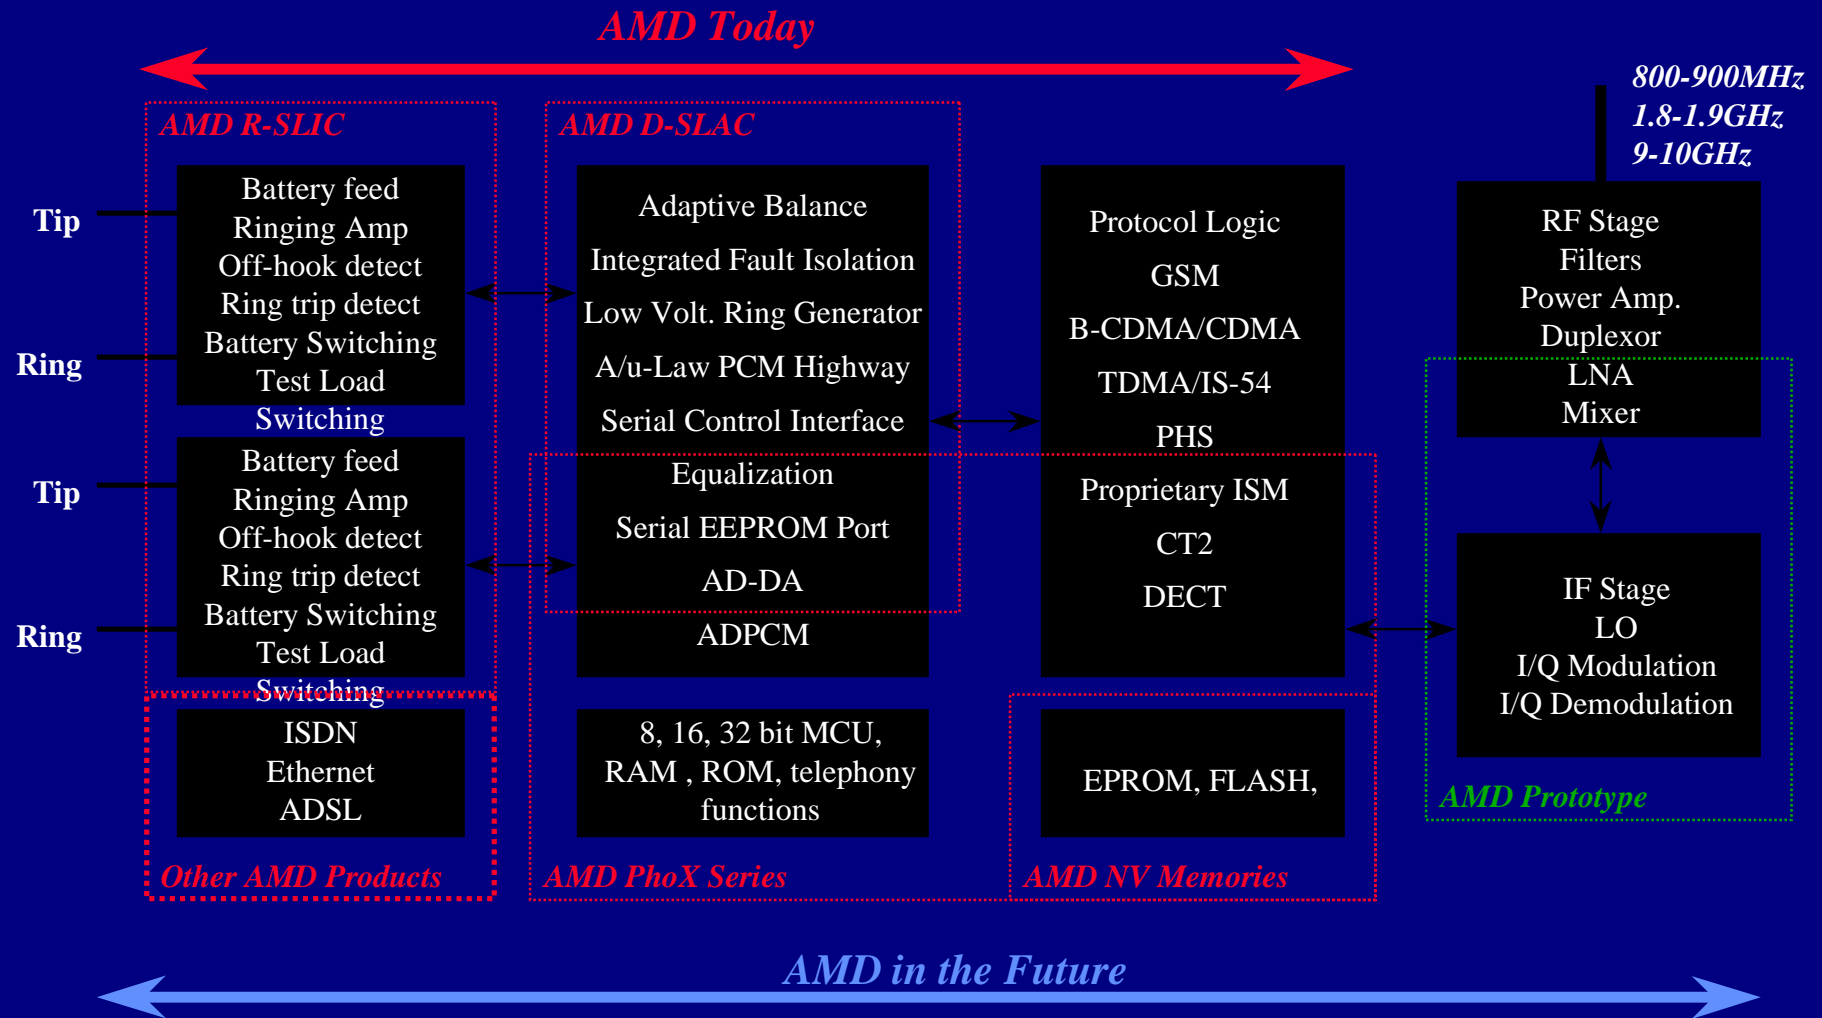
AMD Today

800-900MHz
1.8-1.9GHz
9-10GHz

AMD R-SLIC

Tip

Battery feed
Ringing Amp
Off-hook detect
Ring trip detect
Battery Switching
Test Load
Switching

Ring

Tip

Battery feed
Ringing Amp
Off-hook detect
Ring trip detect
Battery Switching
Test Load
Switching

Ring

ISDN
Ethernet
ADSL

Other AMD Products

AMD D-SLAC

Adaptive Balance
Integrated Fault Isolation
Low Volt. Ring Generator
A/u-Law PCM Highway
Serial Control Interface
Equalization
Serial EEPROM Port
AD-DA
ADPCM

8, 16, 32 bit MCU,
RAM , ROM, telephony
functions

AMD PhoX Series

Protocol Logic
GSM
B-CDMA/CDMA
TDMA/IS-54
PHS
Proprietary ISM
CT2
DECT

EPROM, FLASH,

AMD NV Memories

RF Stage
Filters
Power Amp.
Duplexor
LNA
Mixer

IF Stage
LO
I/Q Modulation
I/Q Demodulation

AMD Prototype

AMD in the Future